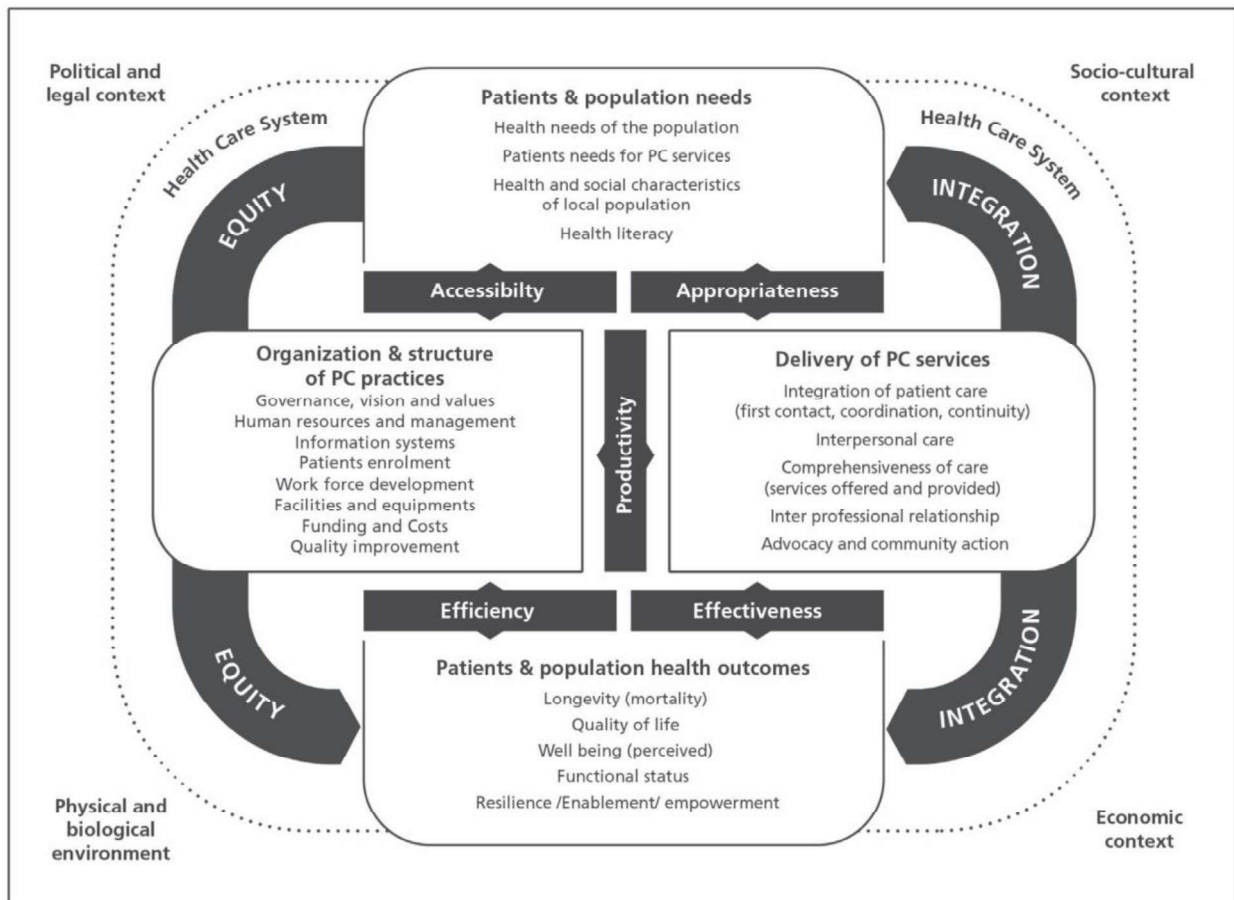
Political and legal context

Socio-cultural context

Health Care System

Health Care System

Patients & population needs

Health needs of the population

Patients needs for PC services

Health and social characteristics of local population

Health literacy

EQUITY

INTEGRATION

Accessibilty

Appropriateness

Organization & structure of PC practices

Governance, vision and values

Human resources and management

Information systems

Patients enrolment

Work force development

Facilities and equipments

Funding and Costs

Quality improvement

Productivity

Delivery of PC services

Integration of patient care (first contact, coordination, continuity)

Interpersonal care

Comprehensiveness of care (services offered and provided)

Inter professional relationship

Advocacy and community action

Efficiency

Effectiveness

EQUITY

INTEGRATION

Patients & population health outcomes

Longevity (mortality)

Quality of life

Well being (perceived)

Functional status

Resilience /Enablement/ empowerment

Physical and biological environment

Economic context